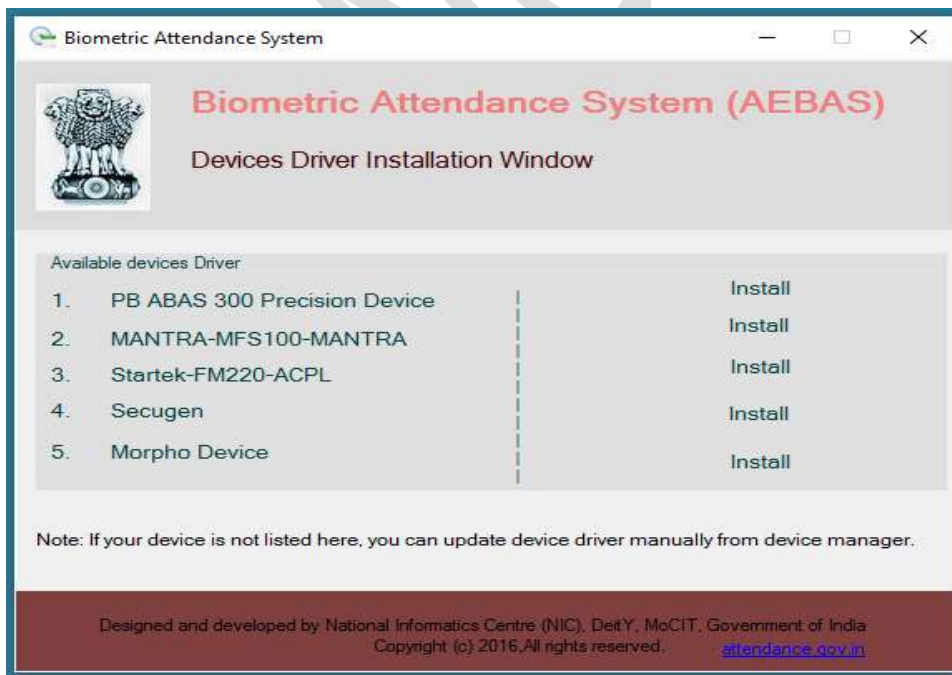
Biometric Attendance System

Biometric Attendance System (AEBAS)

Devices Driver Installation Window

Available devices Driver

1. PB ABAS 300 Precision Device
Install

2. MANTRA-MFS100-MANTRA
Install

3. Startek-FM220-ACPL
Install

4. Secugen
Install

5. Morpho Device
Install

Note: If your device is not listed here, you can update device driver manually from device manager.

Designed and developed by National Informatics Centre (NIC), DeitY, MoCIT, Government of India
Copyright (c) 2016,All rights reserved. attendance.gov.in